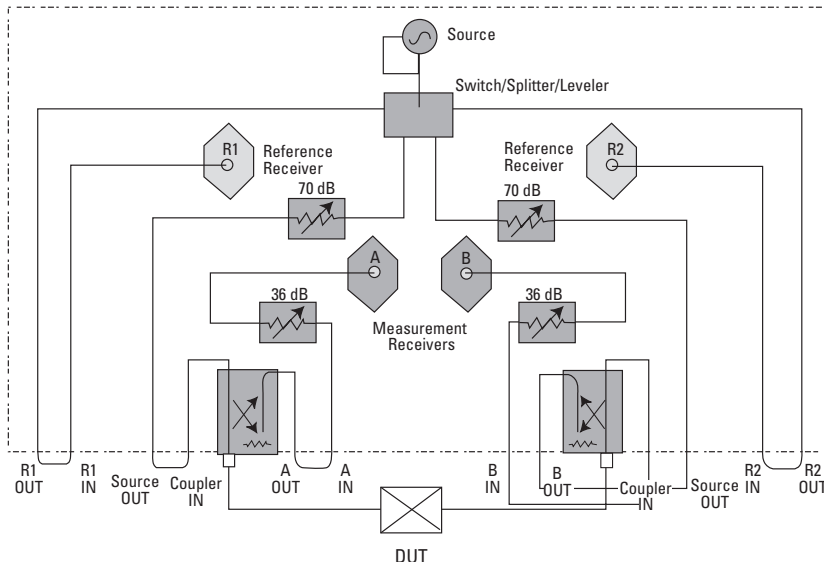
Source

Switch/Splitter/Leveler

R1

Reference Receiver

Reference Receiver

R2

70 dB

70 dB

A

B

36 dB

36 dB

Measurement Receivers

R1 OUT

R1 IN

Source OUT

Coupler IN

A OUT

A IN

B IN

B OUT

Coupler IN

Source OUT

R2 IN

R2 OUT

DUT